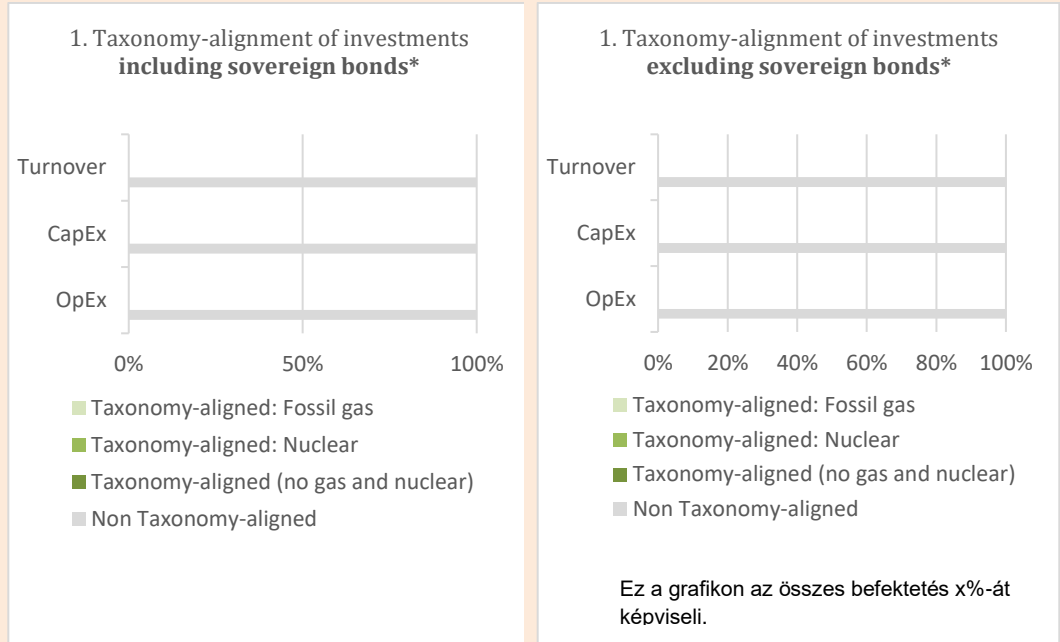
1. Taxonomy-alignment of investments **including sovereign bonds***

Turnover

CapEx

OpEx

0%
50%
100%

Taxonomy-aligned: Fossil gas

Taxonomy-aligned: Nuclear

Taxonomy-aligned (no gas and nuclear)

Non Taxonomy-aligned

1. Taxonomy-alignment of investments **excluding sovereign bonds***

Turnover

CapEx

OpEx

0%
20%
40%
60%
80%
100%

Taxonomy-aligned: Fossil gas

Taxonomy-aligned: Nuclear

Taxonomy-aligned (no gas and nuclear)

Non Taxonomy-aligned

Ez a grafikon az összes befektetés x%-át képviseli.